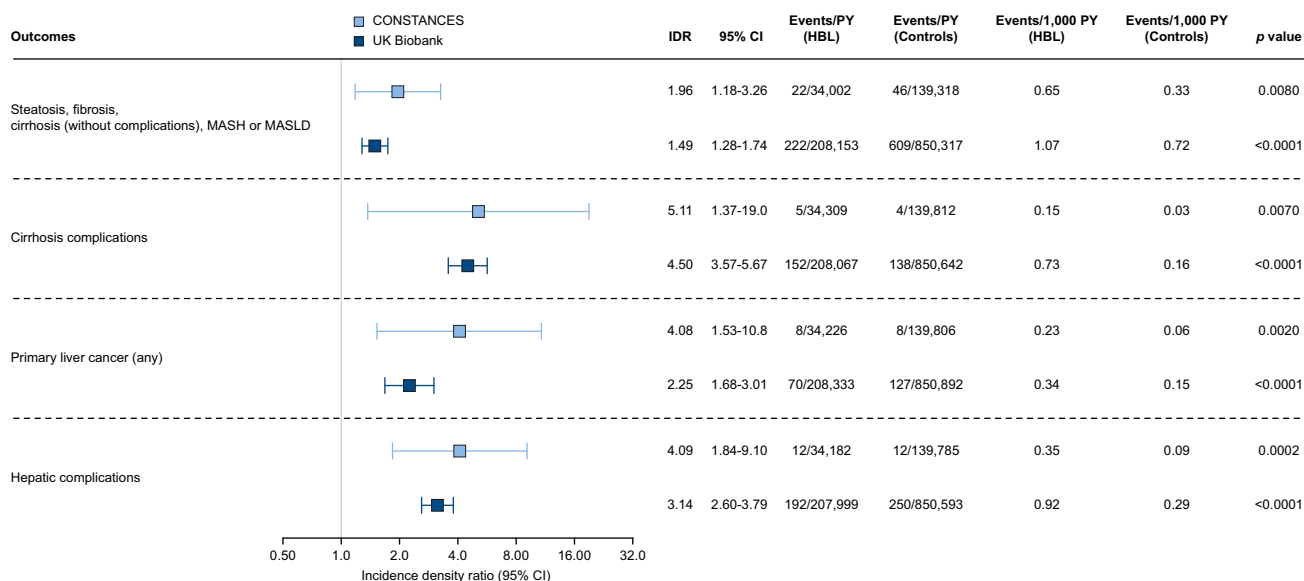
| Outcomes | CONSTANCES / UK Biobank | IDR | 95% CI | Events/PY (HBL) | Events/PY (Controls) | Events/1,000 PY (HBL) | Events/1,000 PY (Controls) | *p* value |
|---|---|---|---|---|---|---|---|---|
| Steatosis, fibrosis, cirrhosis (without complications), MASH or MASLD | | 1.96 | 1.18-3.26 | 22/34,002 | 46/139,318 | 0.65 | 0.33 | 0.0080 |
| | | 1.49 | 1.28-1.74 | 222/208,153 | 609/850,317 | 1.07 | 0.72 | <0.0001 |
| Cirrhosis complications | | 5.11 | 1.37-19.0 | 5/34,309 | 4/139,812 | 0.15 | 0.03 | 0.0070 |
| | | 4.50 | 3.57-5.67 | 152/208,067 | 138/850,642 | 0.73 | 0.16 | <0.0001 |
| Primary liver cancer (any) | | 4.08 | 1.53-10.8 | 8/34,226 | 8/139,806 | 0.23 | 0.06 | 0.0020 |
| | | 2.25 | 1.68-3.01 | 70/208,333 | 127/850,892 | 0.34 | 0.15 | <0.0001 |
| Hepatic complications | | 4.09 | 1.84-9.10 | 12/34,182 | 12/139,785 | 0.35 | 0.09 | 0.0002 |
| | | 3.14 | 2.60-3.79 | 192/207,999 | 250/850,593 | 0.92 | 0.29 | <0.0001 |

0.50 1.0 2.0 4.0 8.00 16.00 32.0
Incidence density ratio (95% CI)